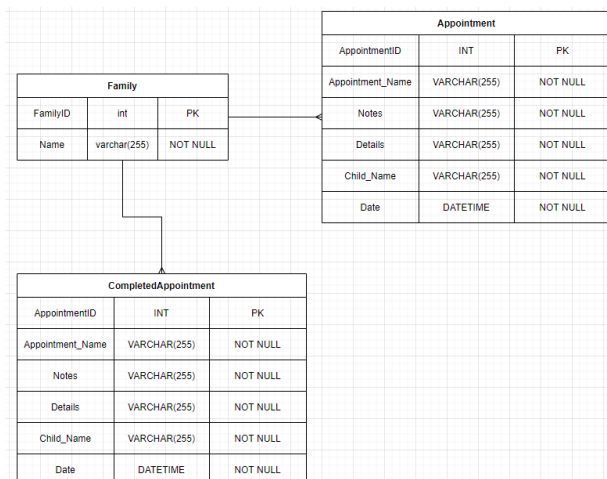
Appointment

| AppointmentID | INT | PK |
|---|---|---|
| Appointment_Name | VARCHAR(255) | NOT NULL |
| Notes | VARCHAR(255) | NOT NULL |
| Details | VARCHAR(255) | NOT NULL |
| Child_Name | VARCHAR(255) | NOT NULL |
| Date | DATETIME | NOT NULL |

Family

| FamilyID | int | PK |
|---|---|---|
| Name | varchar(255) | NOT NULL |

CompletedAppointment

| AppointmentID | INT | PK |
|---|---|---|
| Appointment_Name | VARCHAR(255) | NOT NULL |
| Notes | VARCHAR(255) | NOT NULL |
| Details | VARCHAR(255) | NOT NULL |
| Child_Name | VARCHAR(255) | NOT NULL |
| Date | DATETIME | NOT NULL |